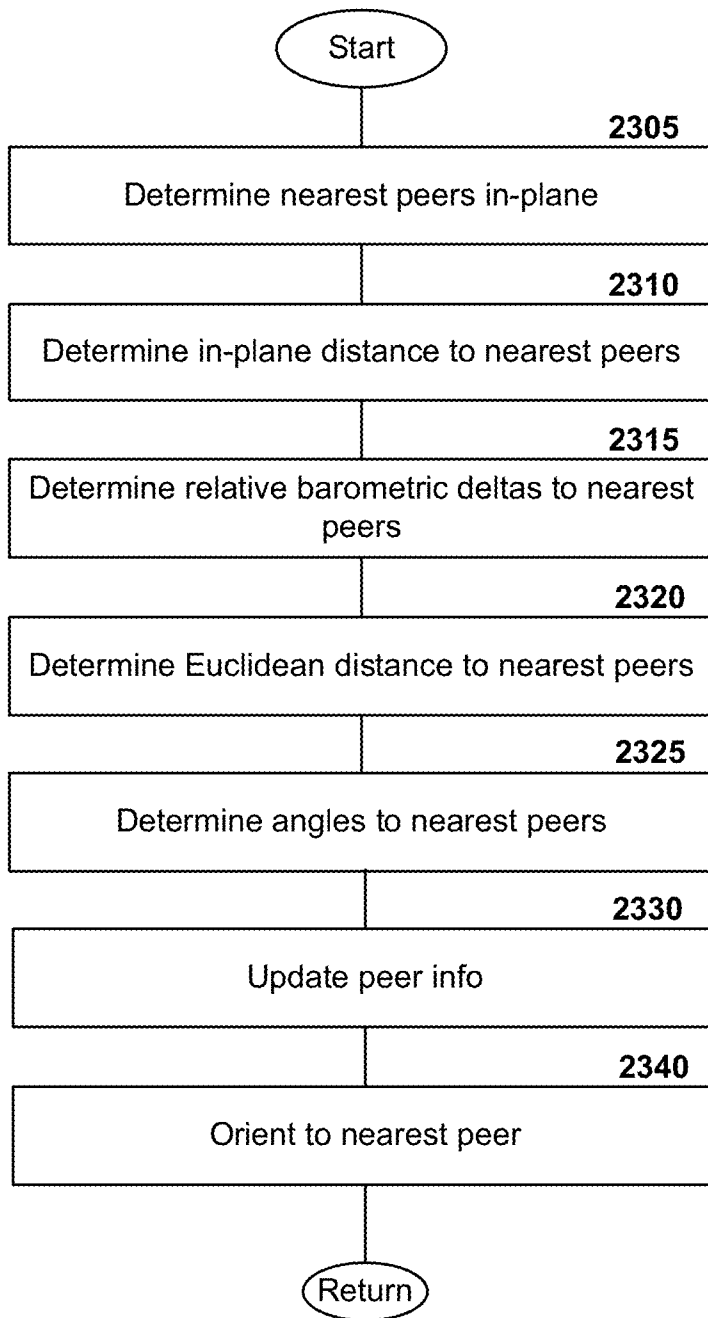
Start

2305

Determine nearest peers in-plane

2310

Determine in-plane distance to nearest peers

2315

Determine relative barometric deltas to nearest peers

2320

Determine Euclidean distance to nearest peers

2325

Determine angles to nearest peers

2330

Update peer info

2340

Orient to nearest peer

Return